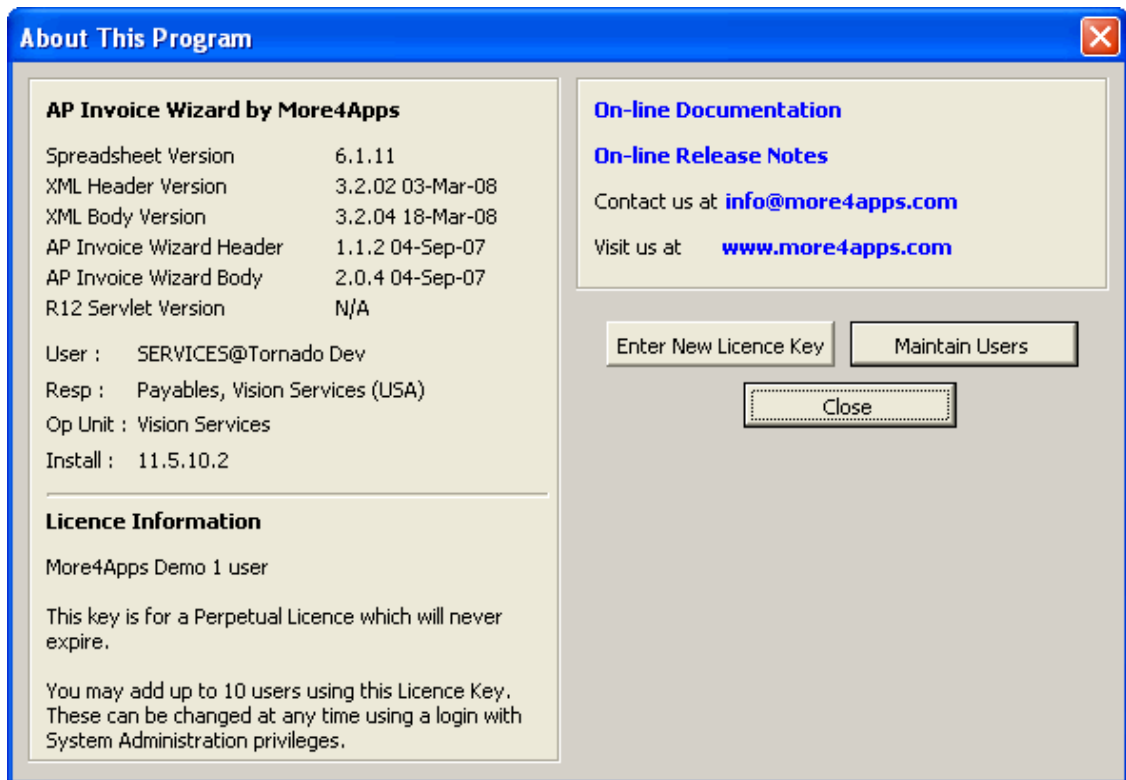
About This Program

AP Invoice Wizard by More4Apps

| | |
|---|---|
| Spreadsheet Version | 6.1.11 |
| XML Header Version | 3.2.02 03-Mar-08 |
| XML Body Version | 3.2.04 18-Mar-08 |
| AP Invoice Wizard Header | 1.1.2 04-Sep-07 |
| AP Invoice Wizard Body | 2.0.4 04-Sep-07 |
| R12 Servlet Version | N/A |

User : SERVICES@Tornado Dev

Resp : Payables, Vision Services (USA)

Op Unit : Vision Services

Install : 11.5.10.2

Licence Information

More4Apps Demo 1 user

This key is for a Perpetual Licence which will never expire.

You may add up to 10 users using this Licence Key. These can be changed at any time using a login with System Administration privileges.

On-line Documentation

On-line Release Notes

Contact us at info@more4apps.com

Visit us at www.more4apps.com

Enter New Licence Key

Maintain Users

Close